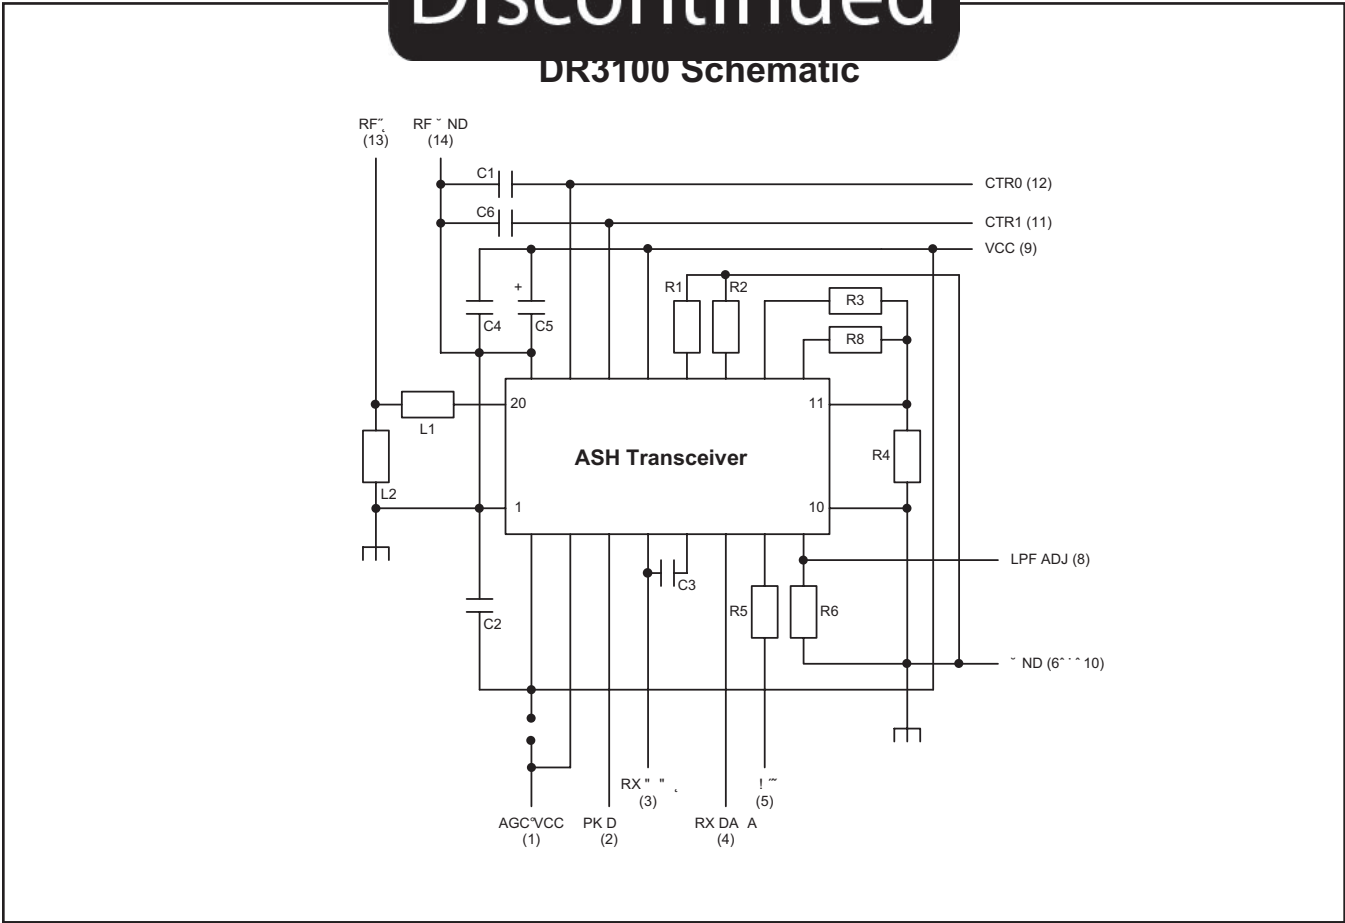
Discontinued

DR3100 Schematic

RF˝ (13)

RF ˘ ND (14)

C1

C6

CTR0 (12)

CTR1 (11)

VCC (9)

R1

R2

R3

R8

+

C4

C5

20

11

L1

ASH Transceiver

R4

L2

1

10

C3

LPF ADJ (8)

C2

R5

R6

˘ ND (6ˆ ˙ ˆ 10)

RX " " (3)

! ˜ (5)

AGC˚VCC (1)

PK D (2)

RX DA A (4)